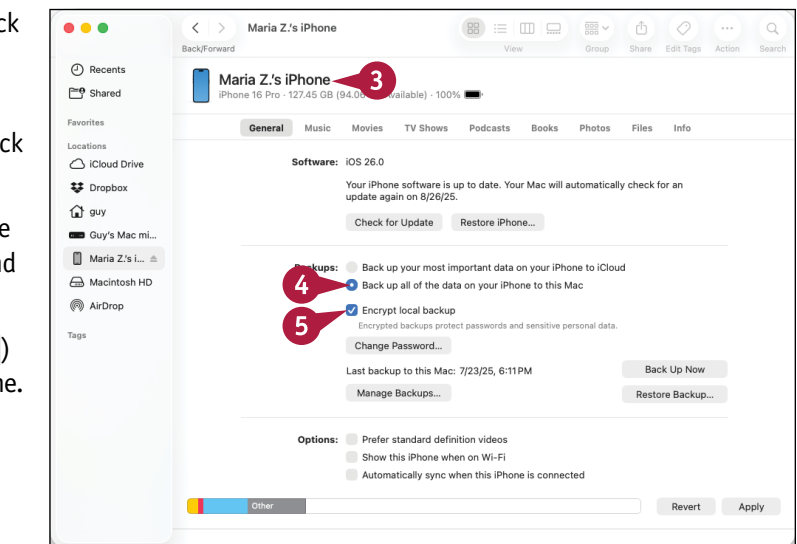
ck

ck

e
nd

)
ne.

Maria Z.'s iPhone

Back/Forward

View

Group

Share

Edit Tags

Action

Search

Recents

Shared

Favorites

Locations

iCloud Drive

Dropbox

guy

Guy's Mac mi...

Maria Z.'s i...

Macintosh HD

AirDrop

Tags

Maria Z.'s iPhone

3

iPhone 16 Pro · 127.45 GB (94.06 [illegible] available) · 100%

General | Music | Movies | TV Shows | Podcasts | Books | Photos | Files | Info

Software: iOS 26.0

Your iPhone software is up to date. Your Mac will automatically check for an update again on 8/26/25.

Check for Update

Restore iPhone...

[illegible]ckups: Back up your most important data on your iPhone to iCloud

4

Back up all of the data on your iPhone to this Mac

5

Encrypt local backup

Encrypted backups protect passwords and sensitive personal data.

Change Password...

Last backup to this Mac: 7/23/25, 6:11 PM

Back Up Now

Manage Backups...

Restore Backup...

Options: Prefer standard definition videos

Show this iPhone when on Wi-Fi

Automatically sync when this iPhone is connected

Other

Revert

Apply